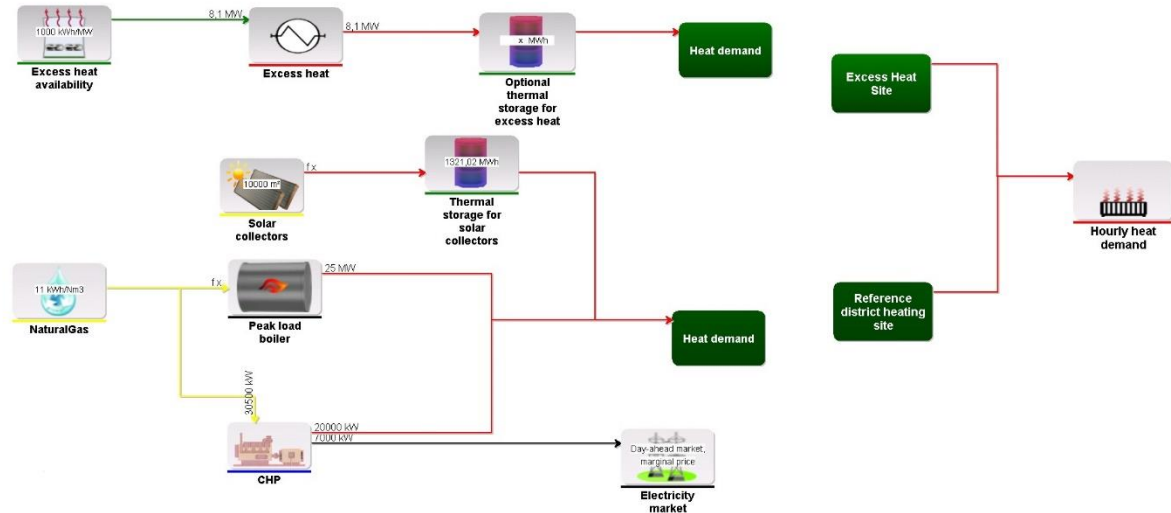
1000 kWh/MW
Excess heat availability
8,1 MW
Excess heat
8,1 MW
x MWh
Optional thermal storage for excess heat
Heat demand
Excess Heat Site
10000 m²
f x
Solar collectors
1321,02 MWh
Thermal storage for solar collectors
Hourly heat demand
11 kWh/Nm3
NaturalGas
f x
Peak load boiler
25 MW
Heat demand
Reference district heating site
30500 kW
20000 kW
7000 kW
CHP
Day-ahead market, marginal price
Electricity market